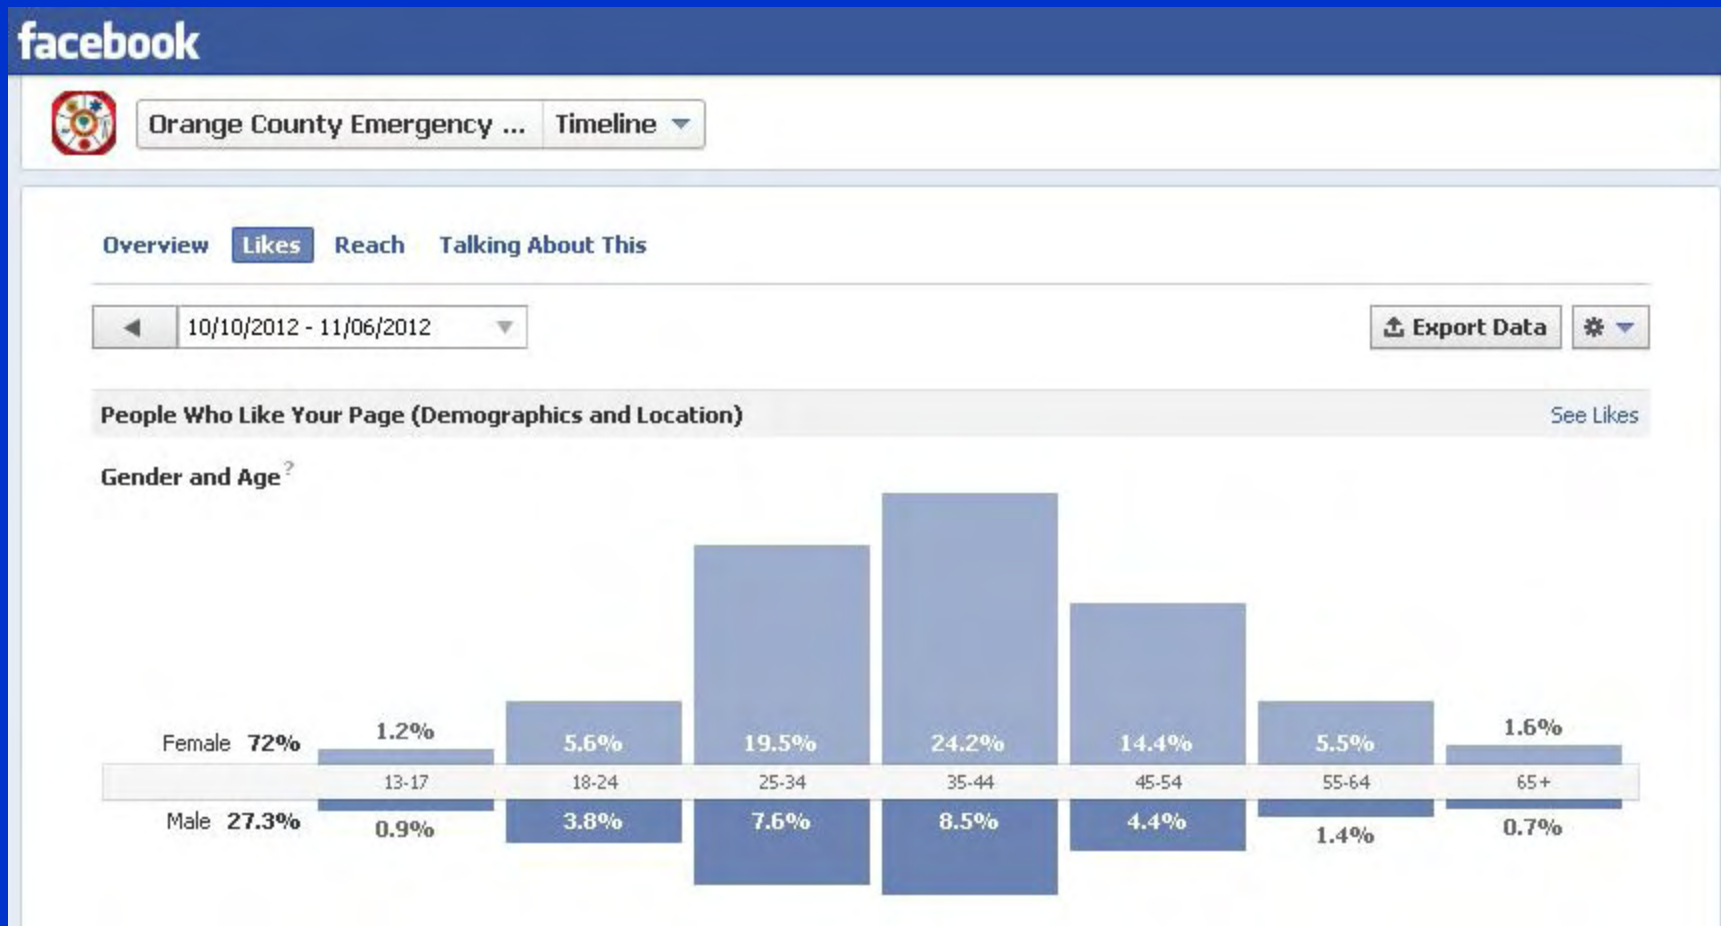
facebook

Orange County Emergency ... Timeline

Overview Likes Reach Talking About This

10/10/2012 - 11/06/2012

Export Data

People Who Like Your Page (Demographics and Location)

See Likes

Gender and Age ?

| | 13-17 | 18-24 | 25-34 | 35-44 | 45-54 | 55-64 | 65+ |
|---|---|---|---|---|---|---|---|
| Female 72% | 1.2% | 5.6% | 19.5% | 24.2% | 14.4% | 5.5% | 1.6% |
| Male 27.3% | 0.9% | 3.8% | 7.6% | 8.5% | 4.4% | 1.4% | 0.7% |